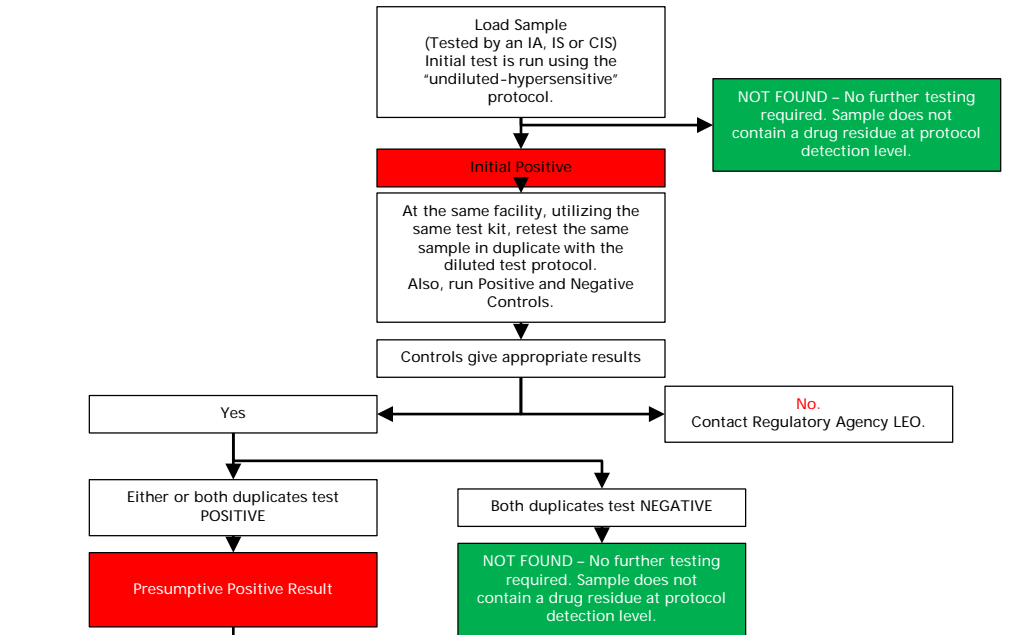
Load Sample
(Tested by an IA, IS or CIS)
Initial test is run using the "undiluted-hypersensitive" protocol.

NOT FOUND – No further testing required. Sample does not contain a drug residue at protocol detection level.

Initial Positive

At the same facility, utilizing the same test kit, retest the same sample in duplicate with the diluted test protocol.
Also, run Positive and Negative Controls.

Controls give appropriate results

Yes

No.
Contact Regulatory Agency LEO.

Either or both duplicates test POSITIVE

Both duplicates test NEGATIVE

Presumptive Positive Result

NOT FOUND – No further testing required. Sample does not contain a drug residue at protocol detection level.